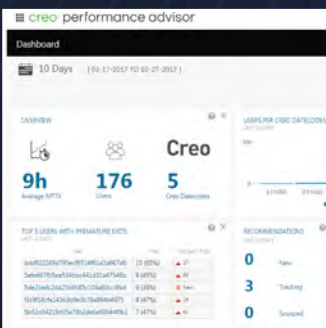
creo performance advisor
Dashboard
10 Days (03-17-2017 TO 03-27-2017)
OVERVIEW
Creo
9h
Average MPTV
176
Users
5
Creo Datecodes
USERS PER CREO DATECODE
TOP 5 USERS WITH PREMATURE EXITS
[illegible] 15 (65%)
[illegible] 9 (45%)
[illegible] 8 (35%)
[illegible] 8 (47%)
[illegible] 7 (47%)
RECOMMENDATIONS
0 New
3 Tracking
0 Snoozed